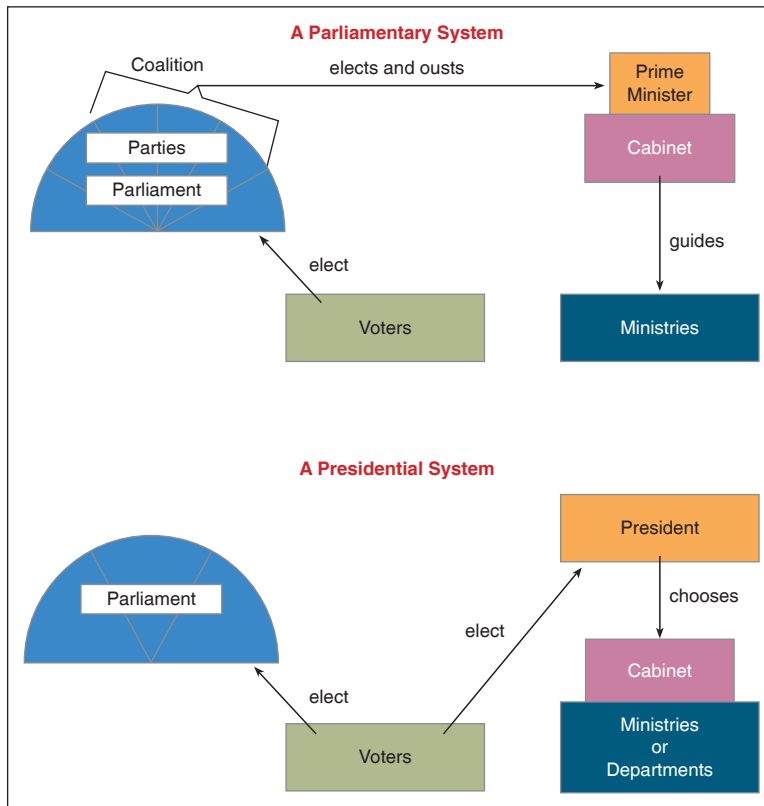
A Parliamentary System

Coalition

elects and ousts

Prime Minister

Cabinet

Parties

Parliament

guides

elect

Voters

Ministries

A Presidential System

President

chooses

Parliament

elect

Cabinet

elect

Voters

Ministries or Departments